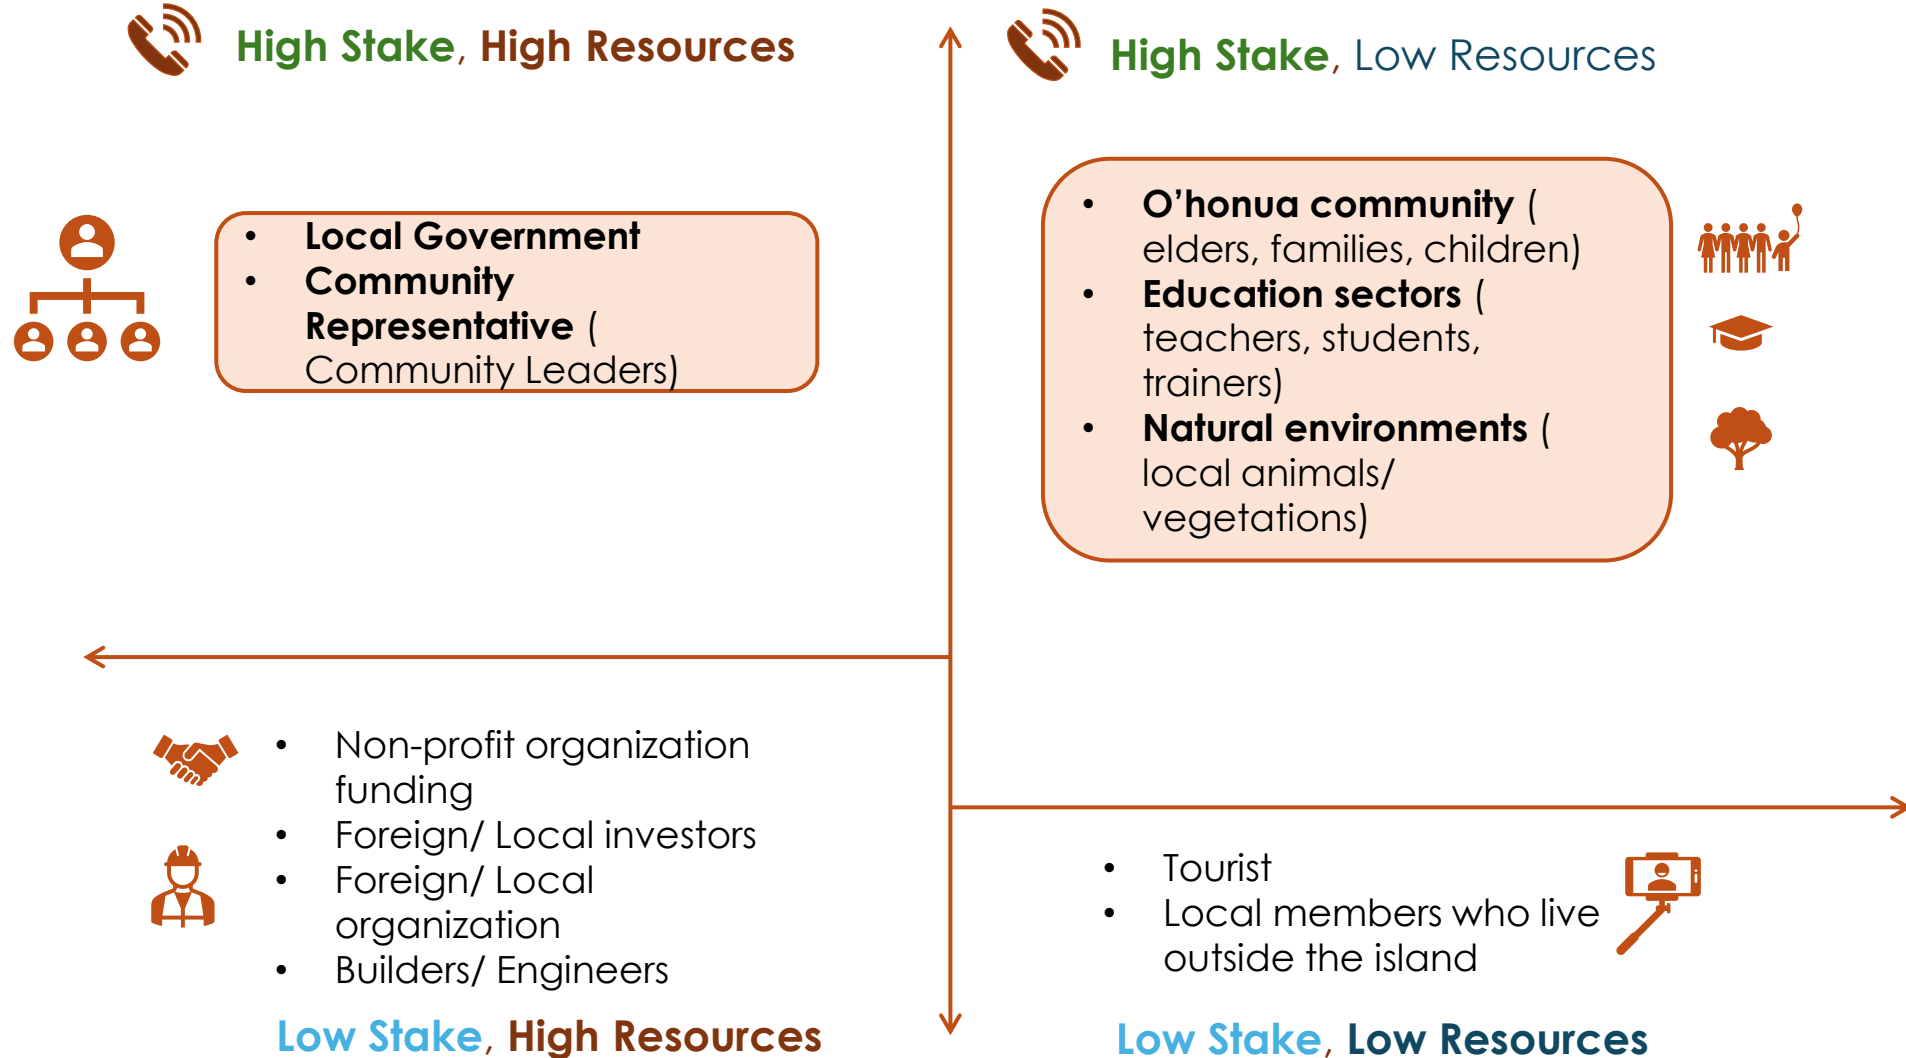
High Stake, High Resources

High Stake, Low Resources

- Local Government
- Community Representative ( Community Leaders)

- O’honua community ( elders, families, children)
- Education sectors ( teachers, students, trainers)
- Natural environments ( local animals/ vegetations)

- Non-profit organization funding
- Foreign/ Local investors
- Foreign/ Local organization
- Builders/ Engineers

- Tourist
- Local members who live outside the island

Low Stake, High Resources

Low Stake, Low Resources